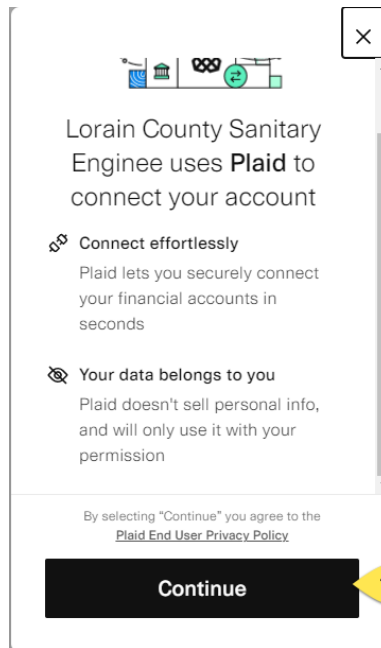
×

Lorain County Sanitary Enginee uses **Plaid** to connect your account

Connect effortlessly

Plaid lets you securely connect your financial accounts in seconds

Your data belongs to you

Plaid doesn't sell personal info, and will only use it with your permission

By selecting "Continue" you agree to the Plaid End User Privacy Policy

Continue